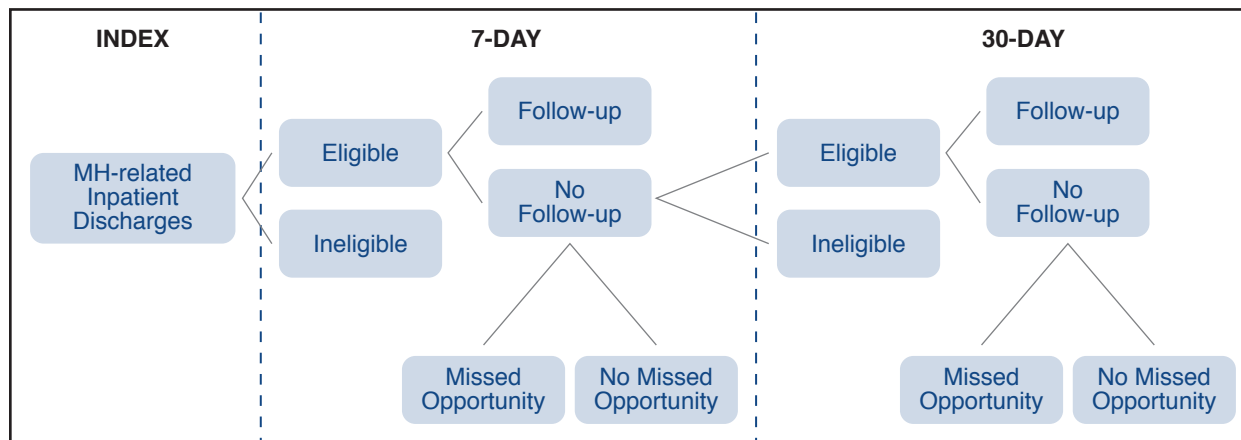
INDEX

MH-related Inpatient Discharges

7-DAY

Eligible

Ineligible

Follow-up

No Follow-up

Missed Opportunity

No Missed Opportunity

30-DAY

Eligible

Ineligible

Follow-up

No Follow-up

Missed Opportunity

No Missed Opportunity